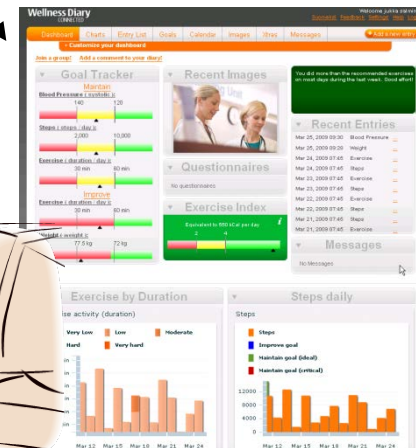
Wellness Diary
CONNECTED
Welcome jukka
Dashboard Charts Entry List Goals Calendar Images Xtras Messages
Customize your dashboard
Join a group! Add a comment to your diary!
Add a new entry
Goal Tracker
Maintain
Blood Pressure ( systolic ):
140 120
Steps ( steps / day ):
5,000 10,000
Exercise ( duration / day ):
30 min 60 min
Improve
Exercise ( duration / day ):
30 min 60 min
Weight ( weight ):
77.5 kg 72 kg
Recent Images
You did more than the recommended exercises on most days during the last week. Good effort!
Recent Entries
Mar 25, 2009 09:30 Blood Pressure
Mar 25, 2009 09:30 Weight
Mar 24, 2009 07:45 Exercise
Mar 24, 2009 07:45 Steps
Mar 23, 2009 07:45 Exercise
Mar 23, 2009 07:45 Steps
Mar 22, 2009 07:45 Exercise
Mar 22, 2009 07:45 Steps
Mar 21, 2009 07:45 Steps
Mar 21, 2009 07:45 Exercise
Questionnaires
No questionnaires
Exercise Index
Equivalent to 500 kCal per day
Messages
No Messages
Exercise by Duration
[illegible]se activity (duration)
Very Low Low Moderate
Hard Very hard
Mar 12 Mar 15 Mar 18 Mar 21 Mar 24
Steps daily
Steps
Steps
Improve goal
Maintain goal (ideal)
Maintain goal (critical)
12000
8000
4000
0
Mar 12 Mar 15 Mar 18 Mar 21 Mar 24